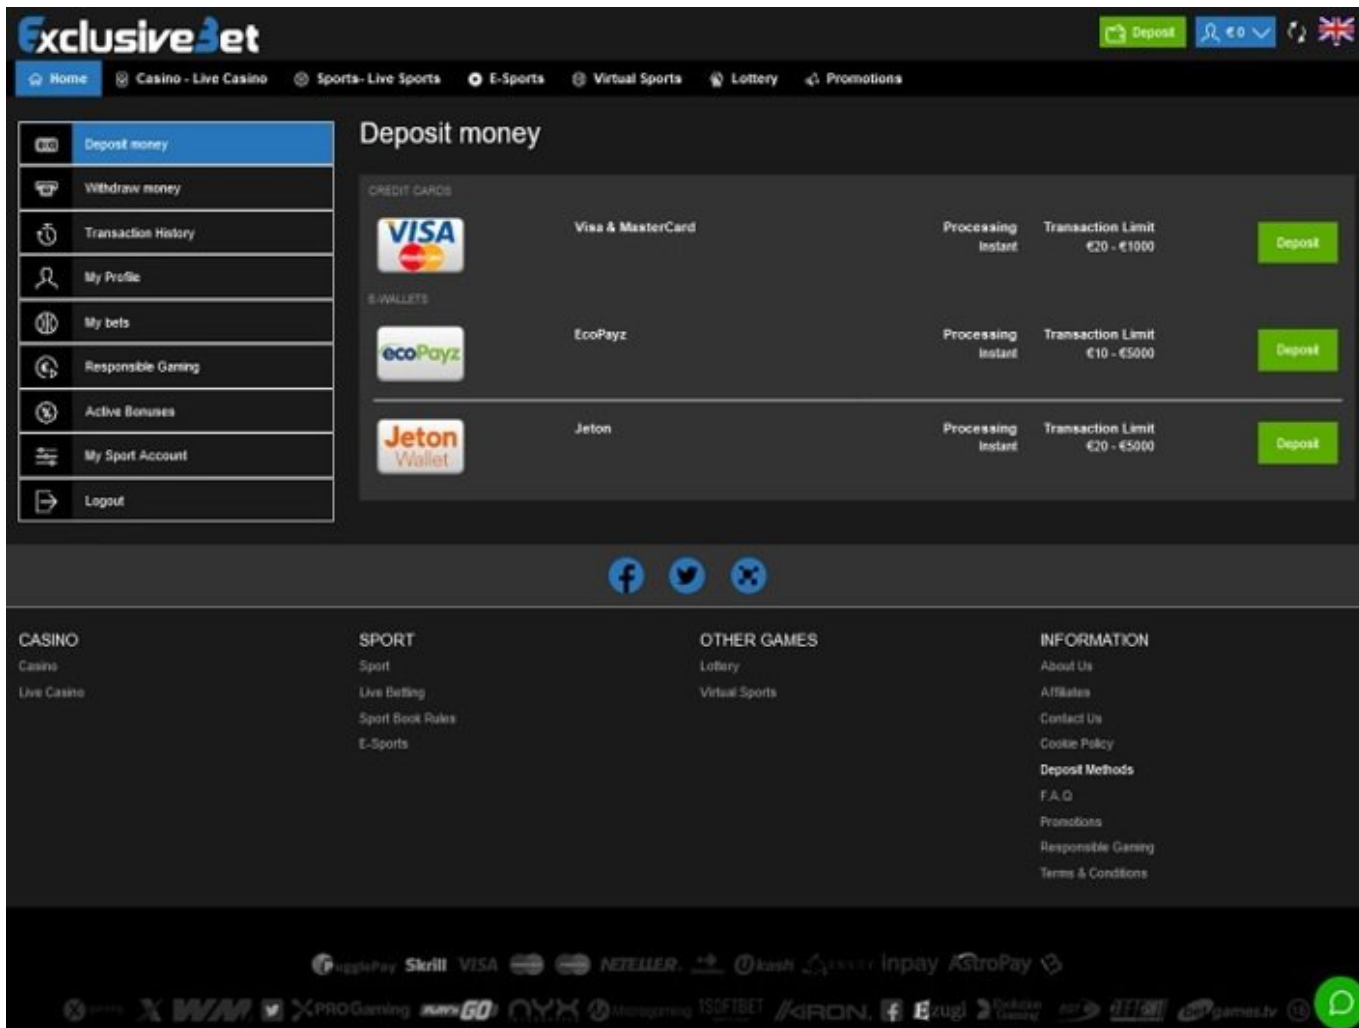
ExclusiveBet

Deposit €0

Home Casino - Live Casino Sports- Live Sports E-Sports Virtual Sports Lottery Promotions

Deposit money
Withdraw money
Transaction History
My Profile
My bets
Responsible Gaming
Active Bonuses
My Sport Account
Logout

Deposit money

CREDIT CARDS

VISA
Visa & MasterCard
Processing Instant
Transaction Limit €20 - €1000
Deposit

E-WALLETS

ecoPayz
EcoPayz
Processing Instant
Transaction Limit €10 - €5000
Deposit

Jeton Wallet
Jeton
Processing Instant
Transaction Limit €20 - €5000
Deposit

CASINO
Casino
Live Casino

SPORT
Sport
Live Betting
Sport Book Rules
E-Sports

OTHER GAMES
Lottery
Virtual Sports

INFORMATION
About Us
Affiliates
Contact Us
Cookie Policy
Deposit Methods
F.A.Q
Promotions
Responsible Gaming
Terms & Conditions

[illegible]Pay Skrill VISA NETELLER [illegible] inpay AstroPay

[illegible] X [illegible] XPROGaming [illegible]GO ONYX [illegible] ISOFTBET KIRON Ezugi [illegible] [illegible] games.tv